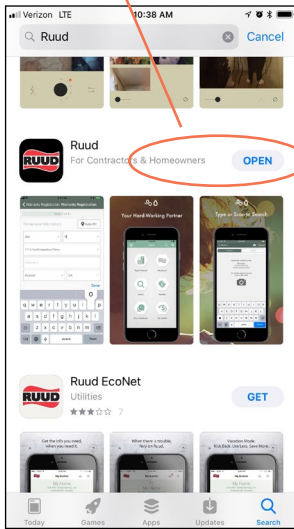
Verizon LTE 10:38 AM

Ruud

Cancel

RUUD

Ruud

For Contractors & Homeowners

OPEN

Your Hard Working Partner

Type or Scan to Search

RUUD

Ruud EcoNet

Utilities

7

GET

Today

Games

Apps

Updates

Search